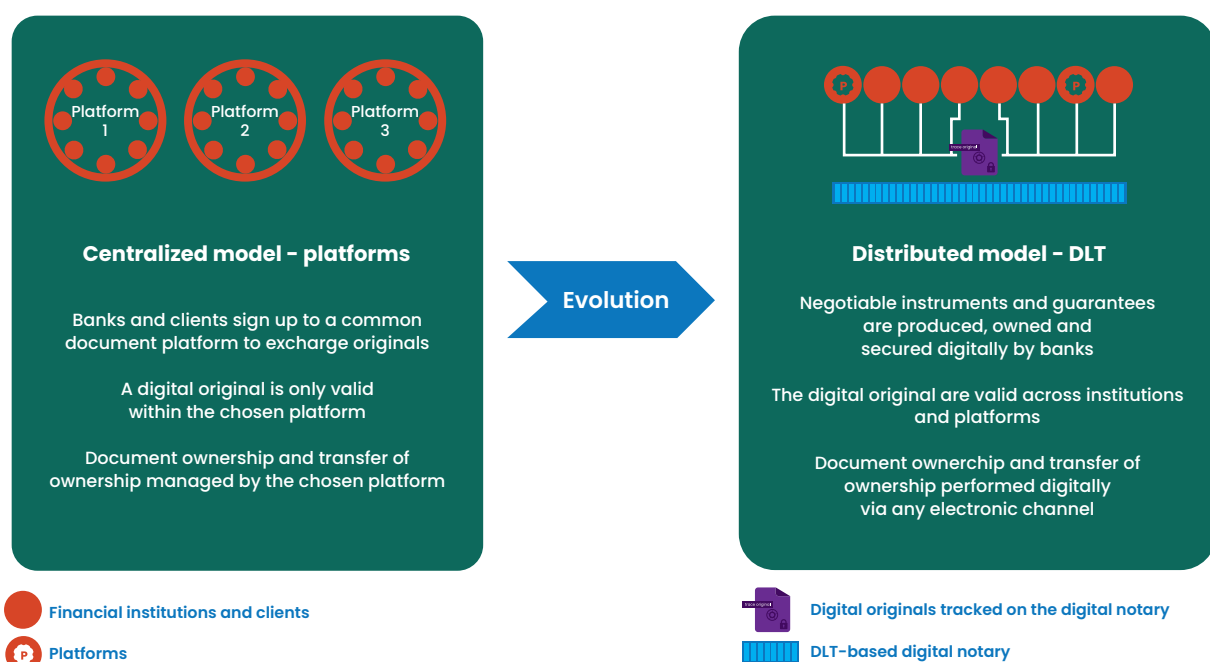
Platform 1

Platform 2

Platform 3

Centralized model - platforms

Banks and clients sign up to a common document platform to excharge originals

A digital original is only valid within the chosen platform

Document ownership and transfer of ownership managed by the chosen platform

Evolution

P

P

trace:original

Distributed model - DLT

Negotiable instruments and guarantees are produced, owned and secured digitally by banks

The digital original are valid across institutions and platforms

Document ownerchip and transfer of ownership performed digitally via any electronic channel

Financial institutions and clients

P

Platforms

trace:original

Digital originals tracked on the digital notary

DLT-based digital notary